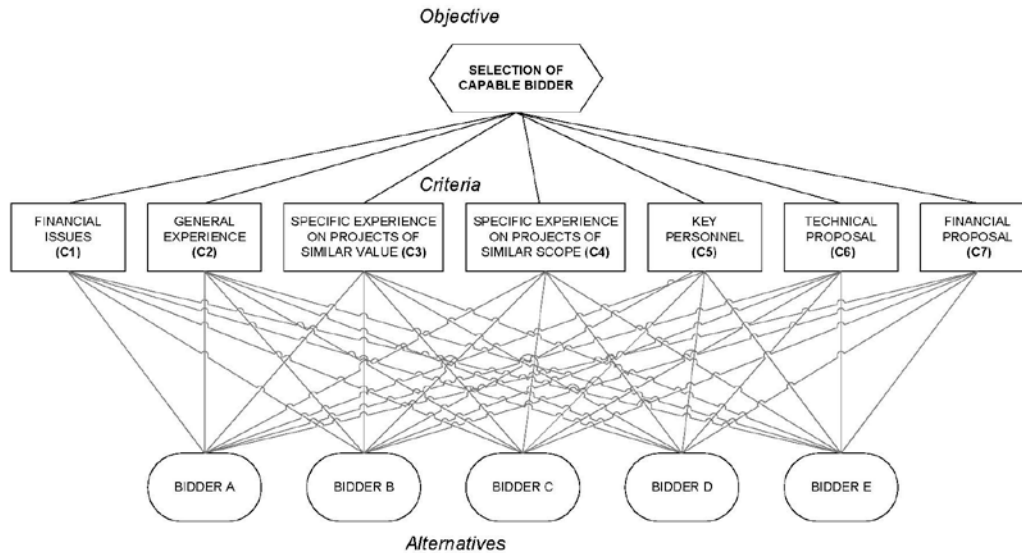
Objective

SELECTION OF CAPABLE BIDDER

Criteria

FINANCIAL ISSUES (C1)

GENERAL EXPERIENCE (C2)

SPECIFIC EXPERIENCE ON PROJECTS OF SIMILAR VALUE (C3)

SPECIFIC EXPERIENCE ON PROJECTS OF SIMILAR SCOPE (C4)

KEY PERSONNEL (C5)

TECHNICAL PROPOSAL (C6)

FINANCIAL PROPOSAL (C7)

BIDDER A

BIDDER B

BIDDER C

BIDDER D

BIDDER E

Alternatives